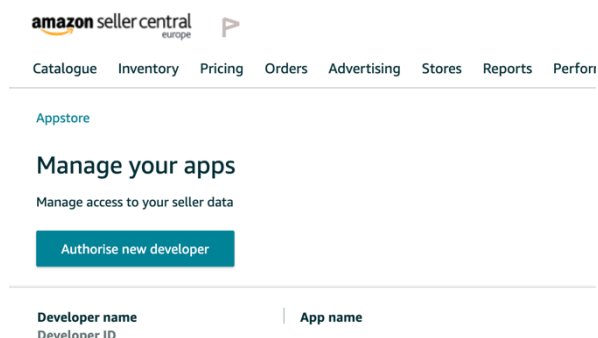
amazon seller central
europe

Catalogue Inventory Pricing Orders Advertising Stores Reports Perfor

Appstore

Manage your apps

Manage access to your seller data

Authorise new developer

Developer name
Developer ID

App name